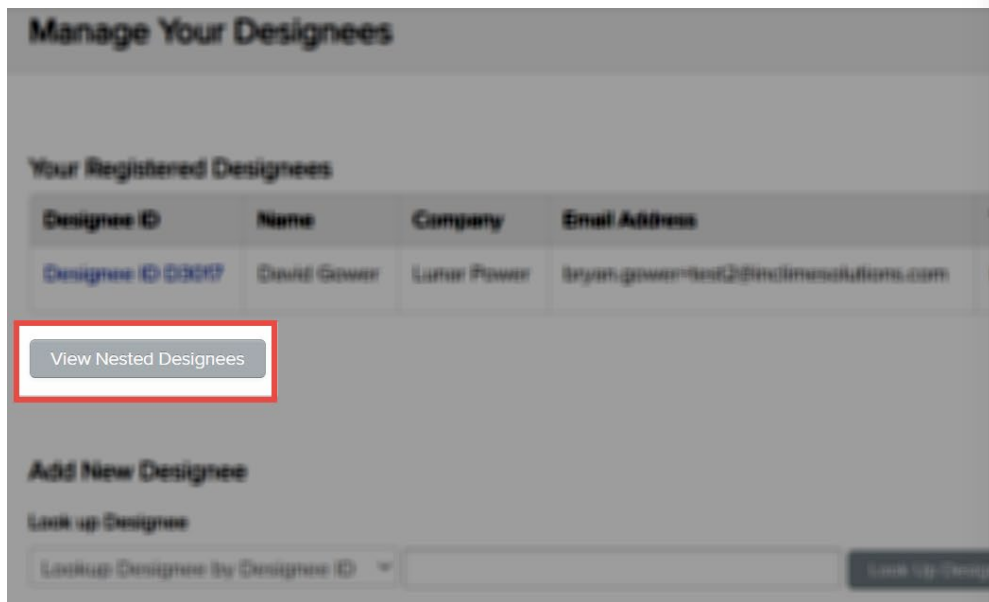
Manage Your Designees

Your Registered Designees

| Designee ID | Name | Company | Email Address |
|---|---|---|---|
| Designee ID D3017 | David Gower | Lunar Power | bryan.gower+test2@inclinesolutions.com |

View Nested Designees

Add New Designee

Look up Designee

Lookup Designee by Designee ID

Look Up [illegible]